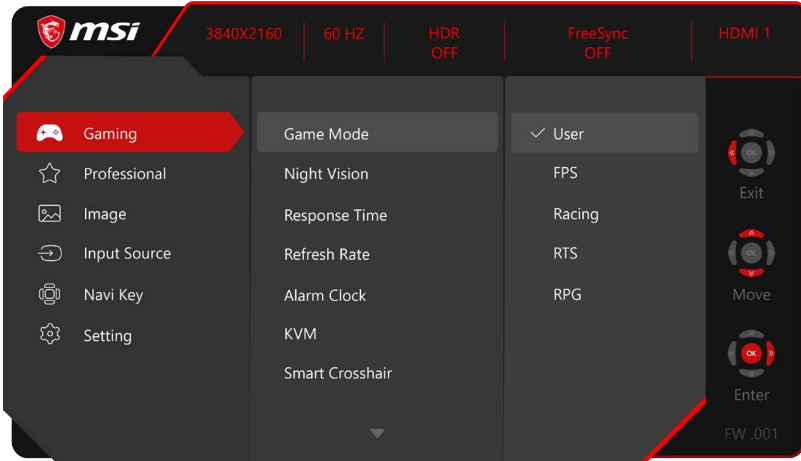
msi

3840X2160 | 60 HZ | HDR OFF | FreeSync OFF | HDMI 1

Gaming
Professional
Image
Input Source
Navi Key
Setting

Game Mode
Night Vision
Response Time
Refresh Rate
Alarm Clock
KVM
Smart Crosshair

✓ User
FPS
Racing
RTS
RPG

OK
Exit
OK
Move
OK
Enter
FW .001